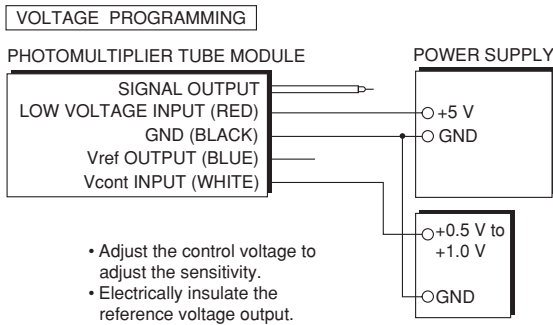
VOLTAGE PROGRAMMING

PHOTOMULTIPLIER TUBE MODULE

SIGNAL OUTPUT
LOW VOLTAGE INPUT (RED)
GND (BLACK)
Vref OUTPUT (BLUE)
Vcont INPUT (WHITE)

POWER SUPPLY

+5 V
GND

+0.5 V to +1.0 V

GND

• Adjust the control voltage to adjust the sensitivity.
• Electrically insulate the reference voltage output.